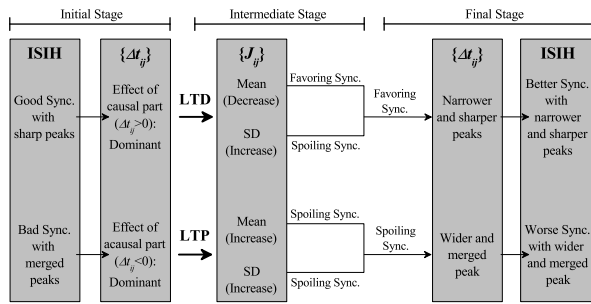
Initial Stage

Intermediate Stage

Final Stage

ISIH

Good Sync. with sharp peaks

Bad Sync. with merged peaks

$\{\Delta t_{ij}\}$

Effect of causal part ($\Delta t_{ij}>0$): Dominant

Effect of acausal part ($\Delta t_{ij}<0$): Dominant

LTD

LTP

$\{J_{ij}\}$

Mean (Decrease)

SD (Increase)

Mean (Increase)

SD (Increase)

Favoring Sync.

Spoiling Sync.

Favoring Sync.

Spoiling Sync.

Spoiling Sync.

Spoiling Sync.

$\{\Delta t_{ij}\}$

Narrower and sharper peaks

Wider and merged peak

ISIH

Better Sync. with narrower and sharper peaks

Worse Sync. with wider and merged peak